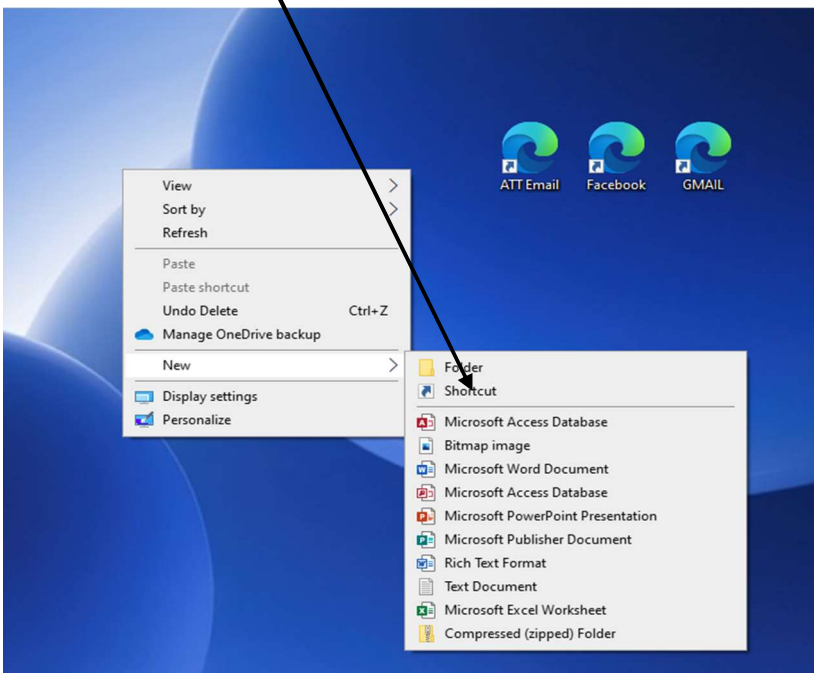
ATT Email
Facebook
GMAIL

View
Sort by
Refresh
Paste
Paste shortcut
Undo Delete Ctrl+Z
Manage OneDrive backup
New
Display settings
Personalize

Folder
Shortcut
Microsoft Access Database
Bitmap image
Microsoft Word Document
Microsoft Access Database
Microsoft PowerPoint Presentation
Microsoft Publisher Document
Rich Text Format
Text Document
Microsoft Excel Worksheet
Compressed (zipped) Folder